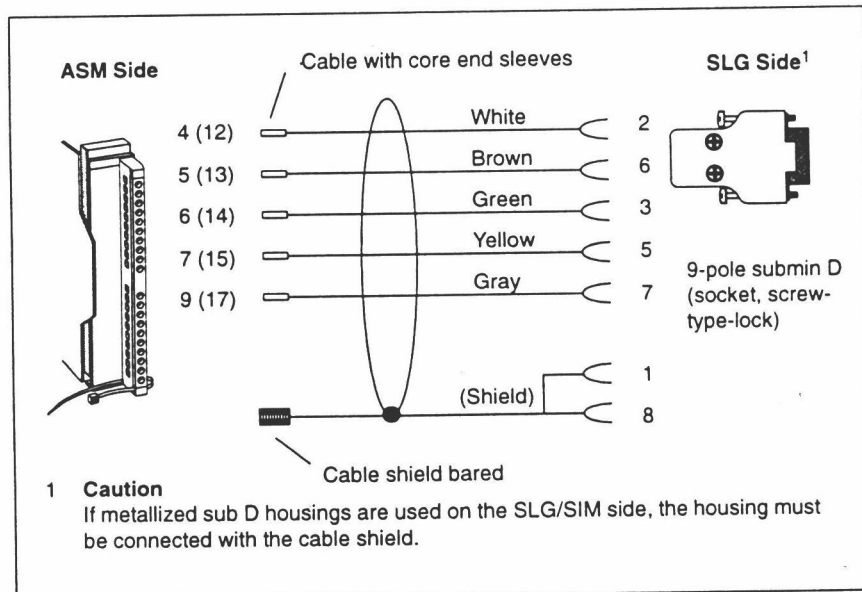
ASM Side

Cable with core end sleeves

SLG Side$^1$

4 (12)
5 (13)
6 (14)
7 (15)
9 (17)

White
Brown
Green
Yellow
Gray

2
6
3
5
7

9-pole submin D (socket, screw-type-lock)

(Shield)

1
8

Cable shield bared

1 Caution
If metallized sub D housings are used on the SLG/SIM side, the housing must be connected with the cable shield.